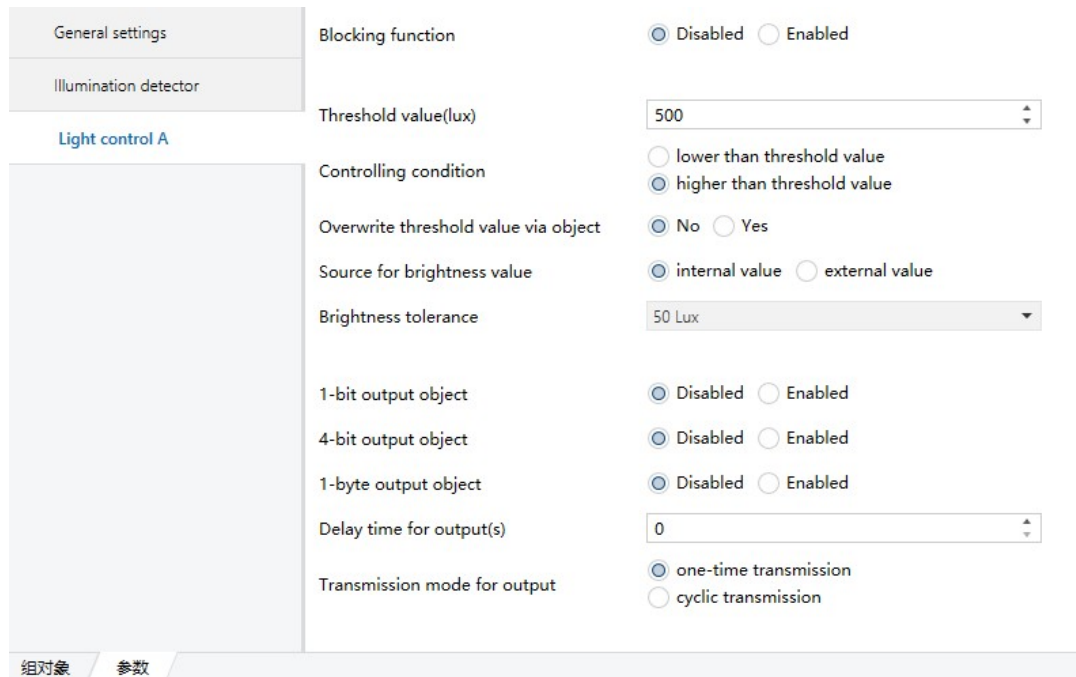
General settings

Illumination detector

Light control A

Blocking function Disabled Enabled

Threshold value(lux) 500

Controlling condition lower than threshold value higher than threshold value

Overwrite threshold value via object No Yes

Source for brightness value internal value external value

Brightness tolerance 50 Lux

1-bit output object Disabled Enabled

4-bit output object Disabled Enabled

1-byte output object Disabled Enabled

Delay time for output(s) 0

Transmission mode for output one-time transmission cyclic transmission

组对象 参数